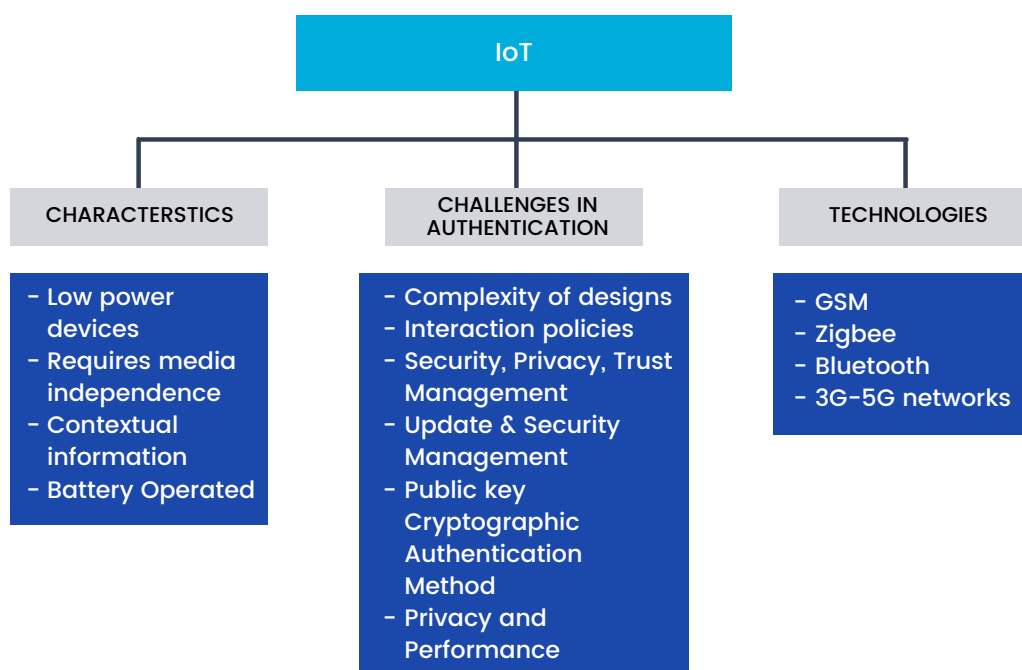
IoT

CHARACTERSTICS

- Low power devices
- Requires media independence
- Contextual information
- Battery Operated

CHALLENGES IN AUTHENTICATION

- Complexity of designs
- Interaction policies
- Security, Privacy, Trust Management
- Update & Security Management
- Public key Cryptographic Authentication Method
- Privacy and Performance

TECHNOLOGIES

- GSM
- Zigbee
- Bluetooth
- 3G-5G networks